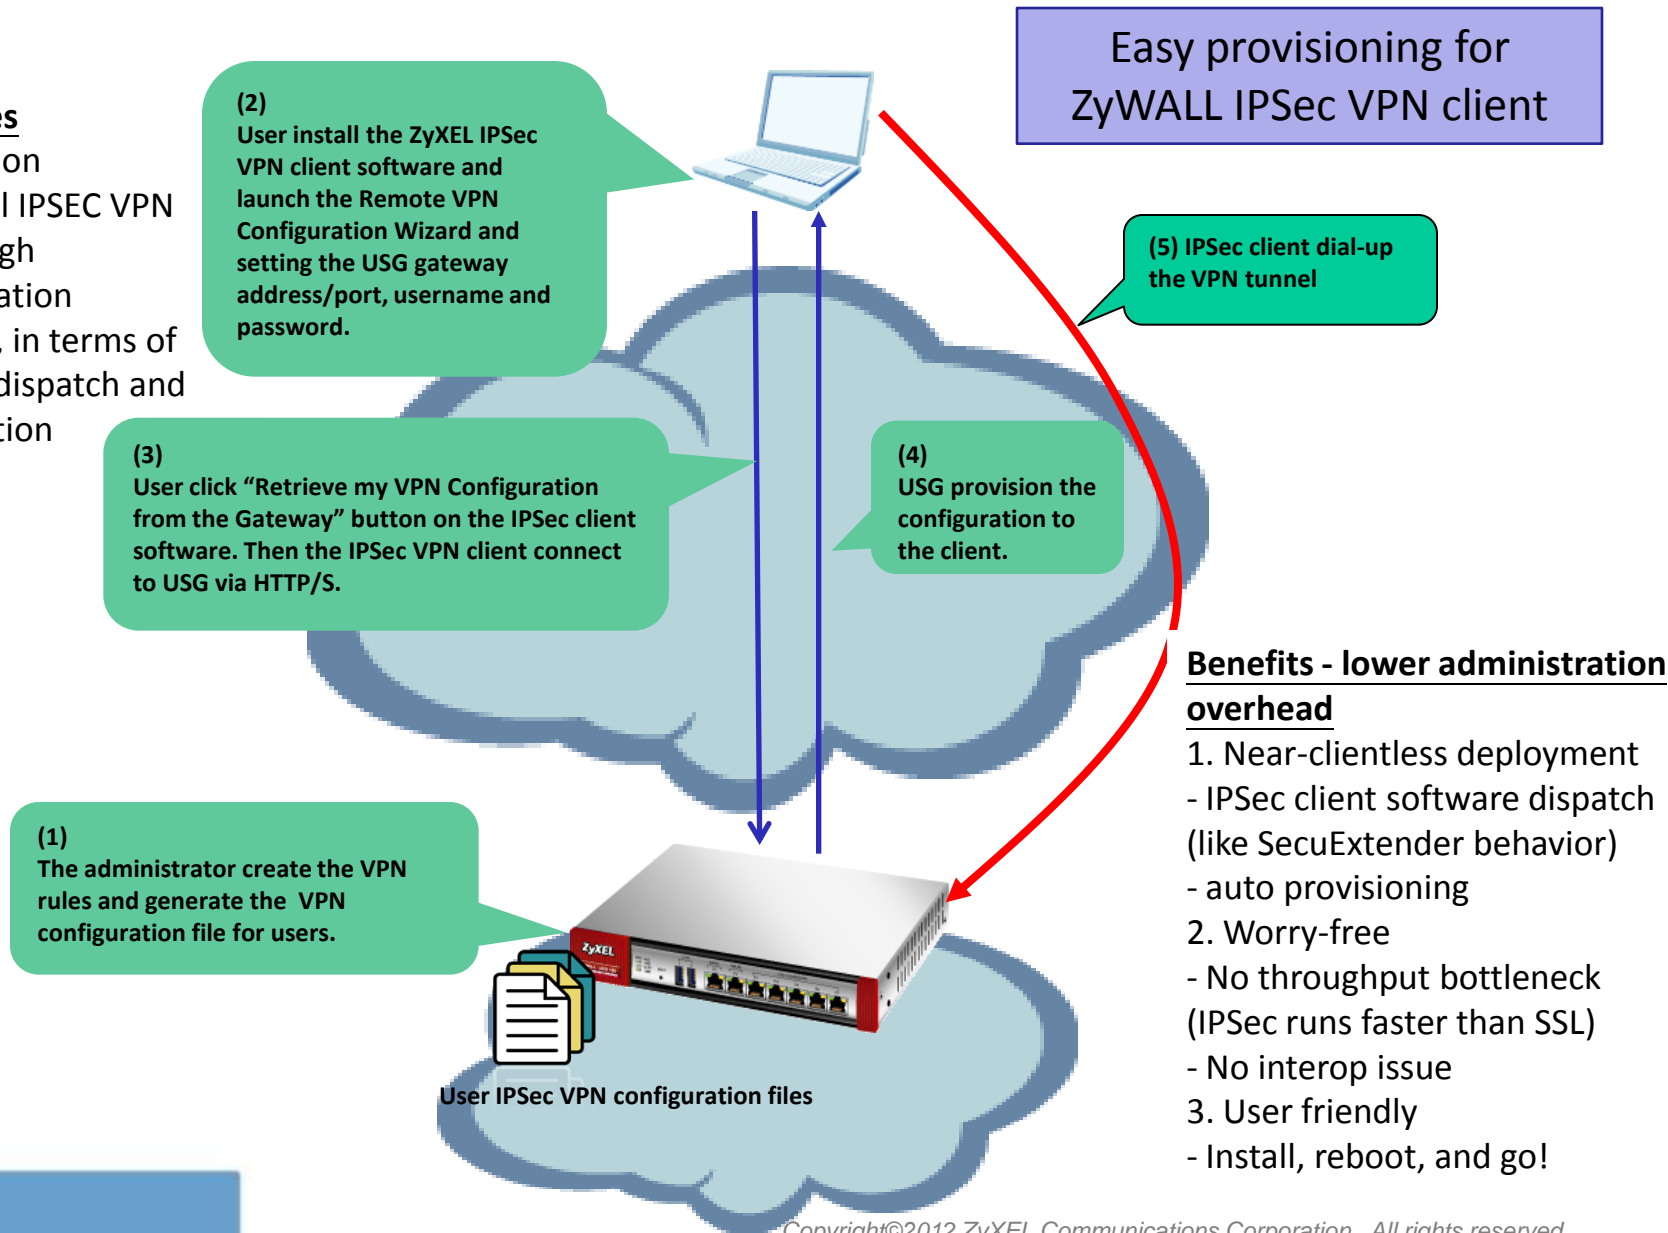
Easy provisioning for ZyWALL IPSec VPN client

es
on
l IPSEC VPN
gh
ation
, in terms of
dispatch and
tion

(2)
User install the ZyXEL IPSec VPN client software and launch the Remote VPN Configuration Wizard and setting the USG gateway address/port, username and password.

(5) IPSec client dial-up the VPN tunnel

(3)
User click “Retrieve my VPN Configuration from the Gateway” button on the IPSec client software. Then the IPSec VPN client connect to USG via HTTP/S.

(4)
USG provision the configuration to the client.

Benefits - lower administration overhead
1. Near-clientless deployment
- IPSec client software dispatch (like SecuExtender behavior)
- auto provisioning
2. Worry-free
- No throughput bottleneck (IPSec runs faster than SSL)
- No interop issue
3. User friendly
- Install, reboot, and go!

(1)
The administrator create the VPN rules and generate the VPN configuration file for users.

ZyXEL

User IPSec VPN configuration files

Copyright©2012 ZyXEL Communications Corporation. All rights reserved